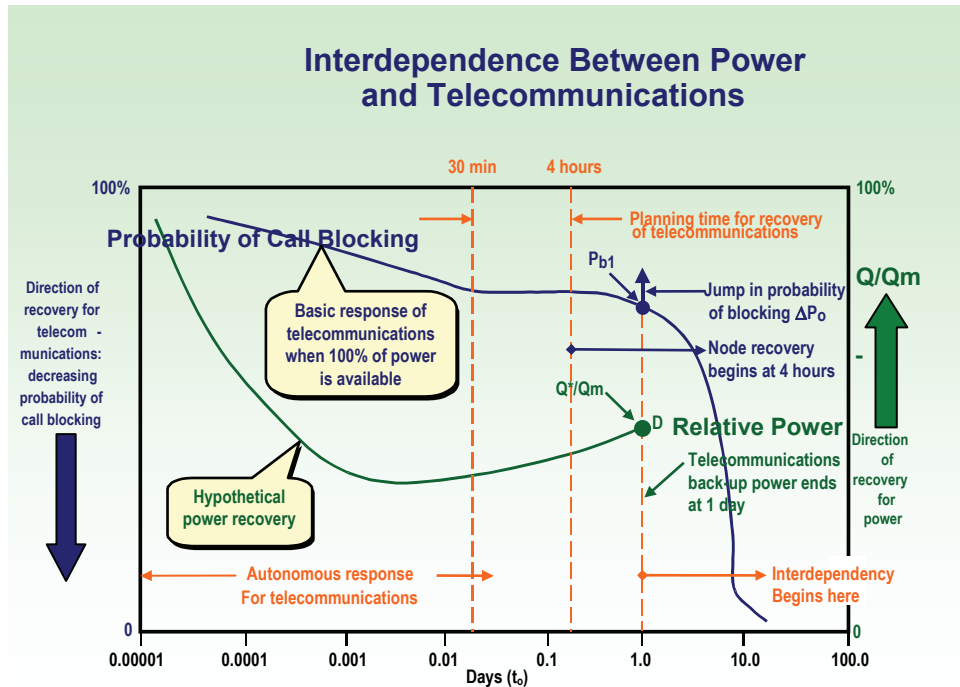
Interdependence Between Power and Telecommunications

30 min

4 hours

100%

100%

Planning time for recovery of telecommunications

Probability of Call Blocking

$P_{b1}$

Q/Qm

Direction of recovery for telecom - munications: decreasing probability of call blocking

Basic response of telecommunications when 100% of power is available

Jump in probability of blocking $\Delta P_o$

Node recovery begins at 4 hours

-

Q*/Qm

D

Relative Power

Direction of recovery for power

Telecommunications back-up power ends at 1 day

Hypothetical power recovery

Autonomous response For telecommunications

Interdependency Begins here

0

0

0.00001

0.0001

0.001

0.01

0.1

1.0

10.0

100.0

Days ($t_o$)